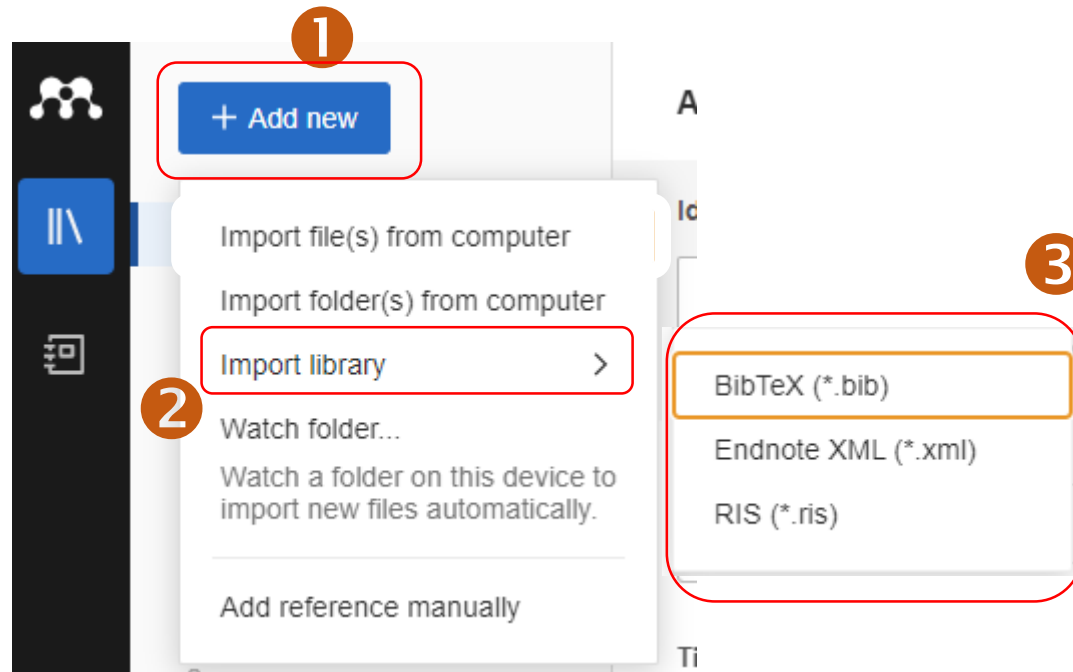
1
+ Add new
A
Import file(s) from computer
Import folder(s) from computer
Import library
2
Watch folder...
Watch a folder on this device to import new files automatically.
Add reference manually
Id
3
BibTeX (*.bib)
Endnote XML (*.xml)
RIS (*.ris)
Ti